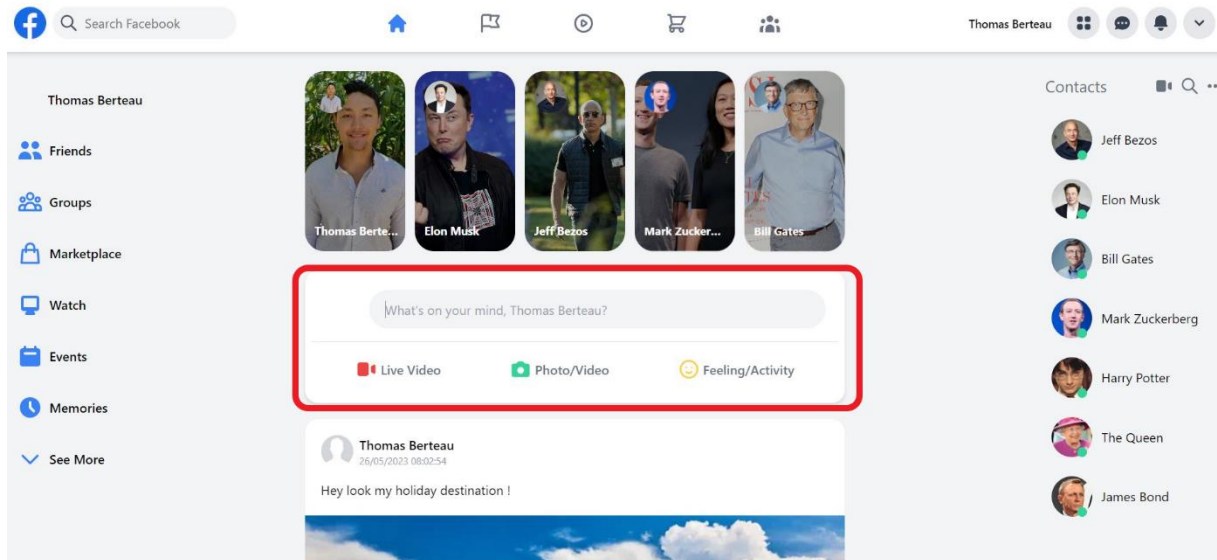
Search Facebook

Thomas Berteau

Thomas Berteau

Friends

Groups

Marketplace

Watch

Events

Memories

See More

Thomas Berte...
Elon Musk
Jeff Bezos
Mark Zucker...
Bill Gates

What's on your mind, Thomas Berteau?

Live Video
Photo/Video
Feeling/Activity

Thomas Berteau
26/05/2023 08:02:54

Hey look my holiday destination !

Contacts

Jeff Bezos
Elon Musk
Bill Gates
Mark Zuckerberg
Harry Potter
The Queen
James Bond